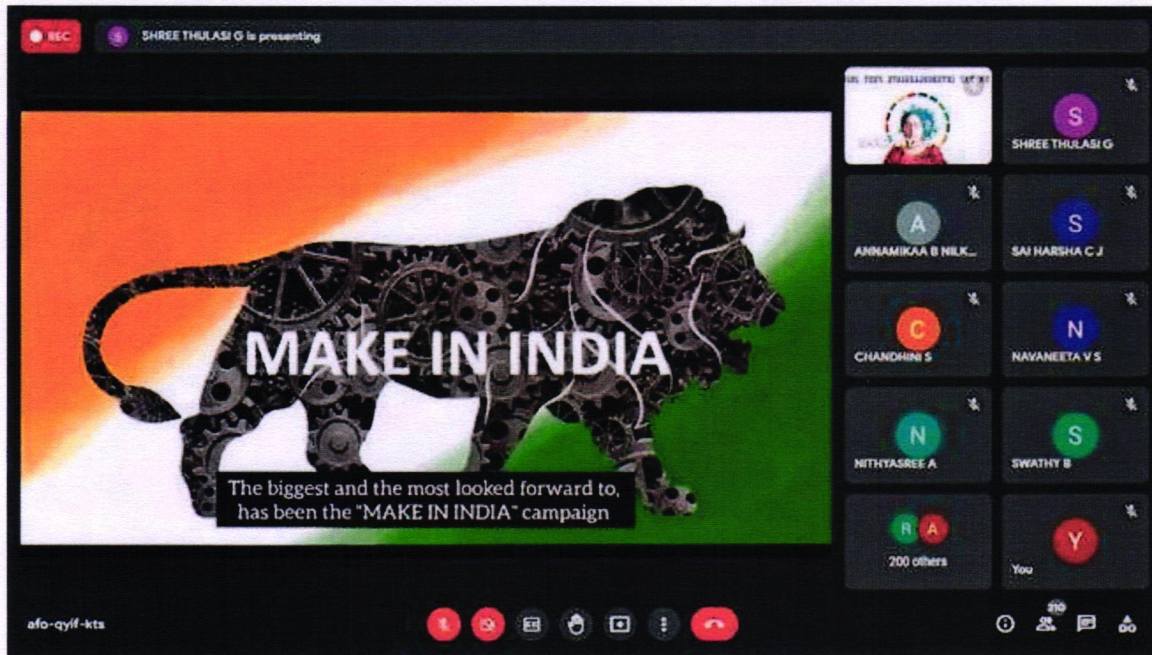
REC

S SHREE THULASI G is presenting

MAKE IN INDIA

The biggest and the most looked forward to, has been the "MAKE IN INDIA" campaign

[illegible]

S
SHREE THULASI G

A
ANNAMIKAA B NILK...

S
SAI HARSHA C J

C
CHANDHINI S

N
NAVANEETA V S

N
NITHYASREE A

S
SWATHY B

R A
200 others

Y
You

afo-qyif-kts

210